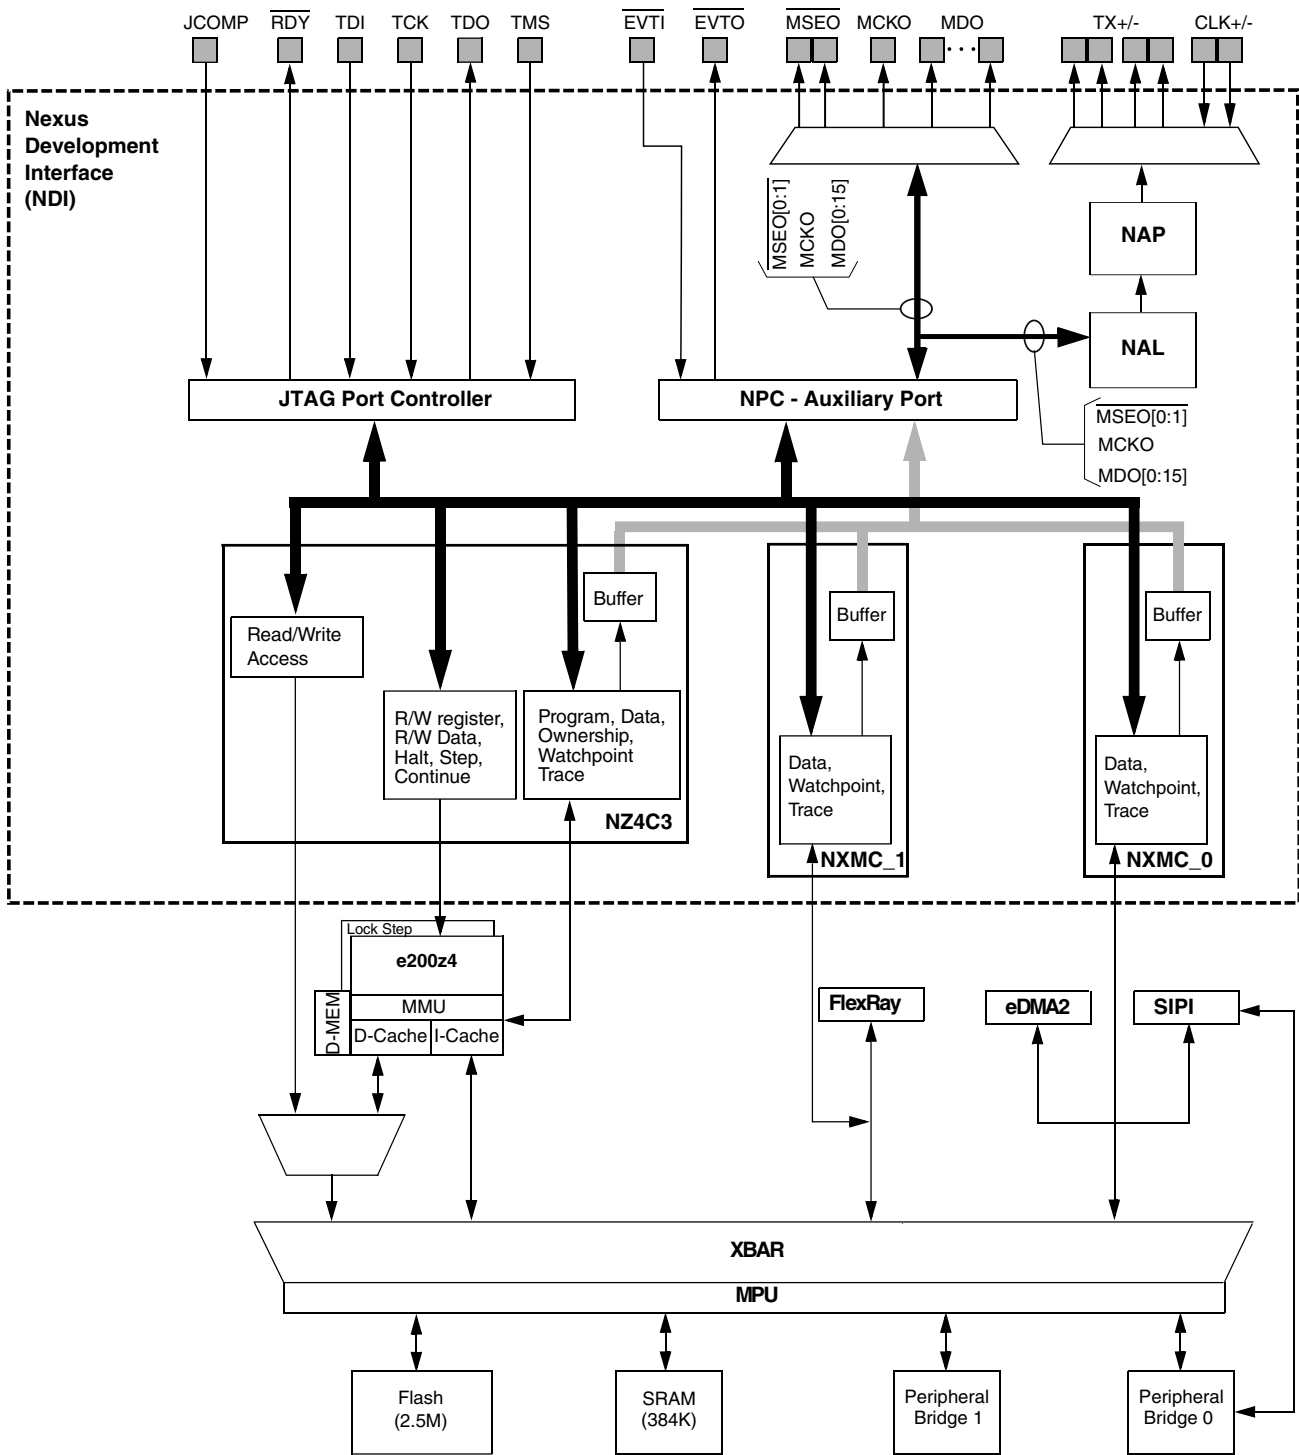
JCOMP $\overline{RDY}$ TDI TCK TDO TMS $\overline{EVTI}$ $\overline{EVTO}$ $\overline{MSEO}$ MCKO MDO . . . TX+/- CLK+/-

Nexus Development Interface (NDI)

$\overline{MSEO[0:1]}$ MCKO MDO[0:15]

NAP

NAL

JTAG Port Controller

NPC - Auxiliary Port

$\overline{MSEO[0:1]}$
MCKO
MDO[0:15]

Buffer

Read/Write Access

R/W register, R/W Data, Halt, Step, Continue

Program, Data, Ownership, Watchpoint Trace

NZ4C3

Buffer

Data, Watchpoint, Trace

NXMC_1

Buffer

Data, Watchpoint, Trace

NXMC_0

Lock Step

e200z4

MMU

D-MEM

D-Cache I-Cache

FlexRay

eDMA2

SIPI

XBAR

MPU

Flash (2.5M)

SRAM (384K)

Peripheral Bridge 1

Peripheral Bridge 0